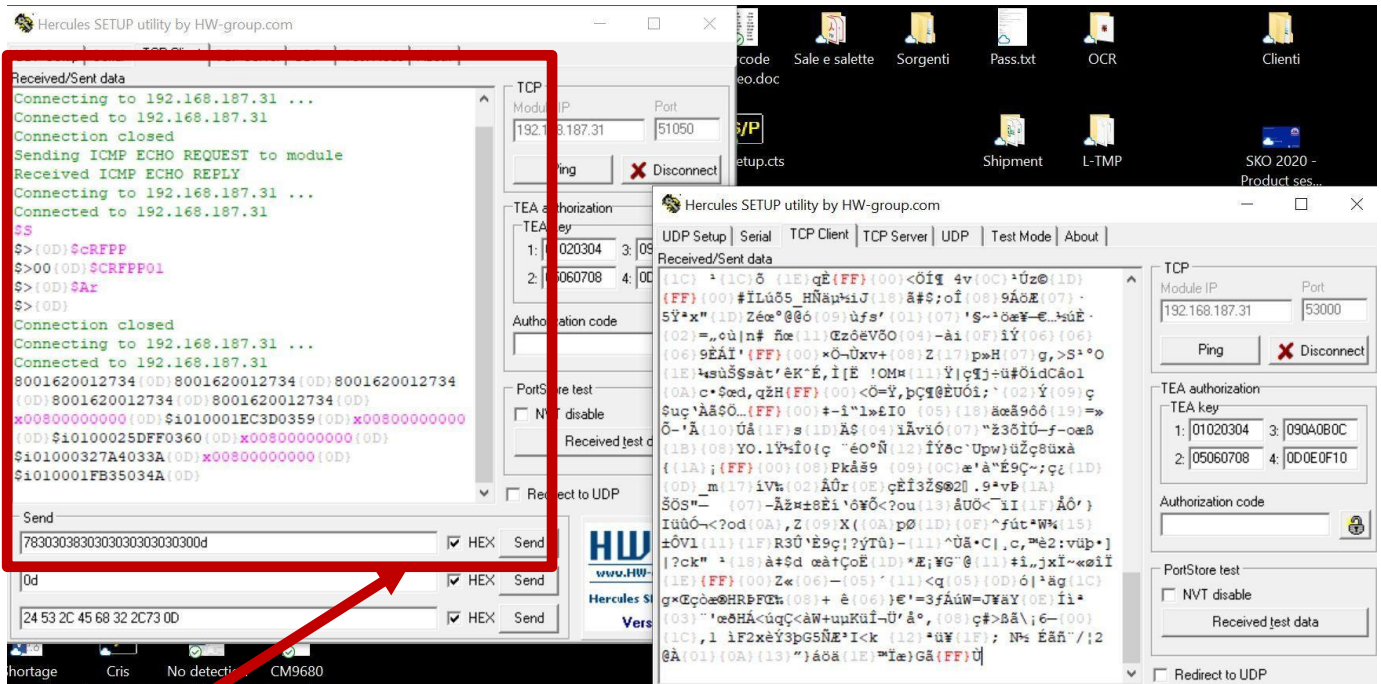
Hercules SETUP utility by HW-group.com

Received/Sent data
Connecting to 192.168.187.31 ...
Connected to 192.168.187.31
Connection closed
Sending ICMP ECHO REQUEST to module
Received ICMP ECHO REPLY
Connecting to 192.168.187.31 ...
Connected to 192.168.187.31
$S
$>{0D}$cRFPP
$>00{0D}$CRFPP01
$>{0D}$Ar
$>{0D}
Connection closed
Connecting to 192.168.187.31 ...
Connected to 192.168.187.31
8001620012734{0D}8001620012734{0D}8001620012734
{0D}8001620012734{0D}8001620012734{0D}
x00800000000{0D}$i010001EC3D0359{0D}x00800000000
{0D}$i0100025DFF0360{0D}x00800000000{0D}
$i01000327A4033A{0D}x00800000000{0D}
$i010001FB35034A{0D}

TCP
Module IP
192.1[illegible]8.187.31
Port
51050
Ping
Disconnect
TEA authorization
TEA key
1: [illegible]020304 3: 09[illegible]
2: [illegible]5060708 4: 0D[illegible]
Authorization code
PortStore test
NVT disable
Received test d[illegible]
Redirect to UDP

Send
78303038303030303030300d
HEX Send
0d
HEX Send
24 53 2C 45 68 32 2C73 0D
HEX Send

Sale e salette
Sorgenti
Pass.txt
OCR
Clienti
Shipment
L-TMP
SKO 2020 - Product ses...
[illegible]rcode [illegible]eo.doc
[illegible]etup.cts
Shortage
Cris
No detection
CM9680

Hercules SETUP utility by HW-group.com
UDP Setup | Serial | TCP Client | TCP Server | UDP | Test Mode | About
Received/Sent data
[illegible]

TCP
Module IP
192.168.187.31
Port
53000
Ping
Disconnect
TEA authorization
TEA key
1: 01020304 3: 090A0B0C
2: 05060708 4: 0D0E0F10
Authorization code
PortStore test
NVT disable
Received test data
Redirect to UDP